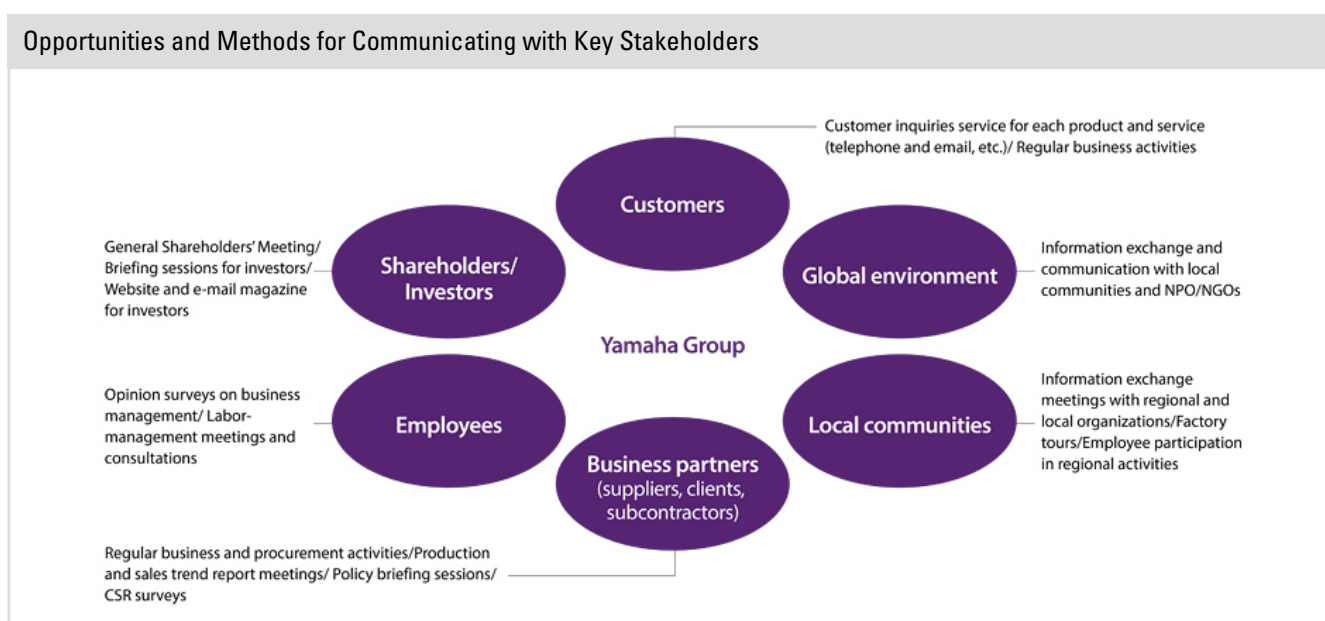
Opportunities and Methods for Communicating with Key Stakeholders

Customer inquiries service for each product and service (telephone and email, etc.)/ Regular business activities

Customers

General Shareholders' Meeting/ Briefing sessions for investors/ Website and e-mail magazine for investors

Shareholders/ Investors

Global environment

Information exchange and communication with local communities and NPO/NGOs

Yamaha Group

Opinion surveys on business management/ Labor-management meetings and consultations

Employees

Local communities

Information exchange meetings with regional and local organizations/Factory tours/Employee participation in regional activities

Business partners (suppliers, clients, subcontractors)

Regular business and procurement activities/Production and sales trend report meetings/ Policy briefing sessions/ CSR surveys